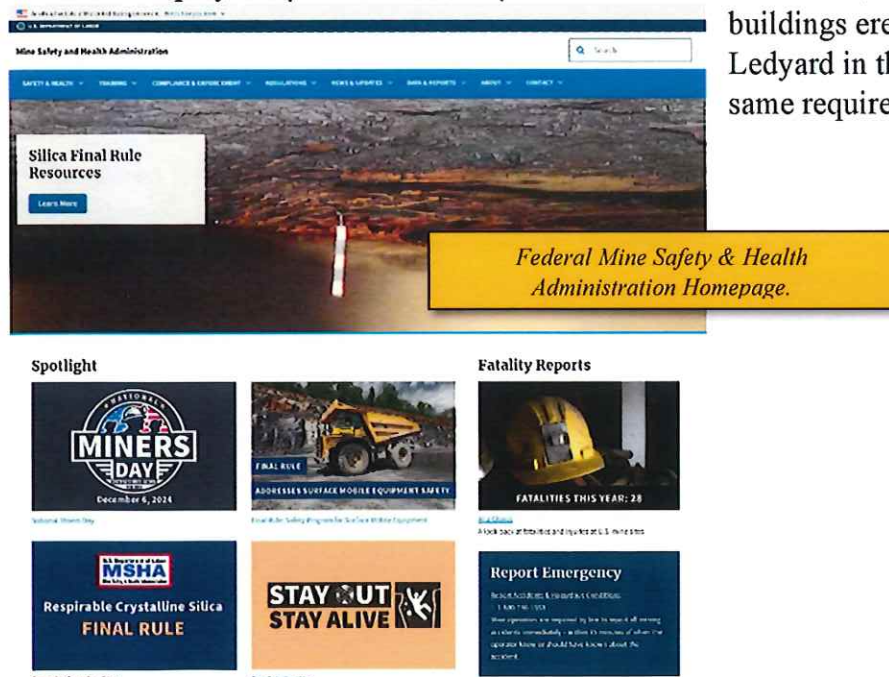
buildings ere
Ledyard in th
same require

U.S. DEPARTMENT OF LABOR

Mine Safety and Health Administration

Search

SAFETY & HEALTH TRAINING COMPLIANCE & ENFORCEMENT REGULATIONS NEWS & UPDATES DATA & REPORTS ABOUT CONTACT

Silica Final Rule Resources

Learn More

Federal Mine Safety & Health Administration Homepage.

Spotlight

NATIONAL MINERS DAY December 6, 2024

National Miners Day

FINAL RULE ADDRESSES SURFACE MOBILE EQUIPMENT SAFETY

Final Rule: Safety Program for Surface Mobile Equipment

Fatality Reports

FATALITIES THIS YEAR: 28

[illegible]
A look back at fatalities and injuries at U.S. mine sites

MSHA

Respirable Crystalline Silica FINAL RULE

STAY OUT STAY ALIVE

Report Emergency

Report Accidents & Hazardous Conditions
1-800-746-1553
Mine operators are required by law to report all mining accidents immediately – within 15 minutes of when the operator knew or should have known about the accident.